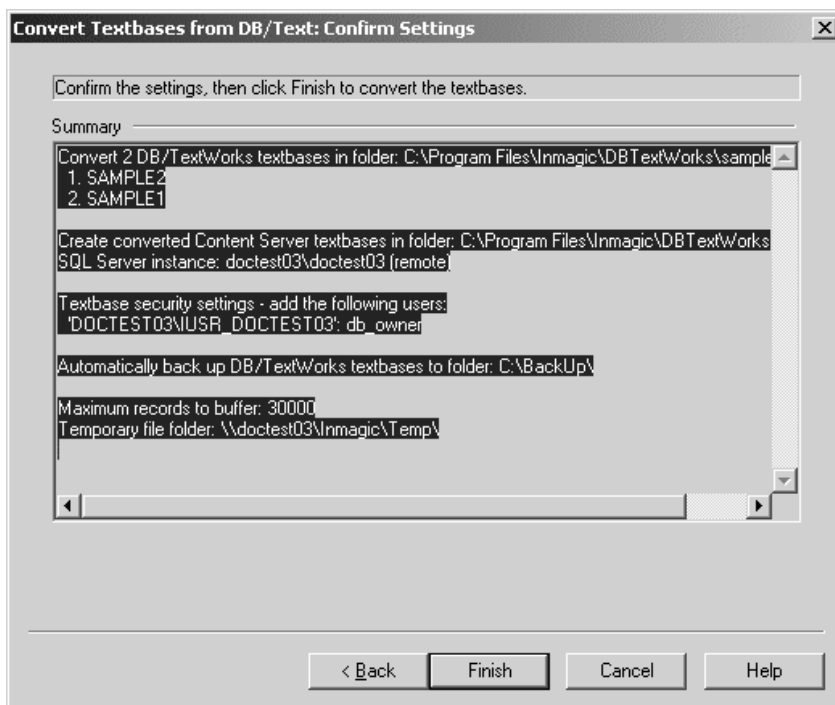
Convert Textbases from DB/Text: Confirm Settings

Confirm the settings, then click Finish to convert the textbases.

Summary

Convert 2 DB/TextWorks textbases in folder: C:\Program Files\Inmagic\DBTextWorks\sample
1. SAMPLE2
2. SAMPLE1

Create converted Content Server textbases in folder: C:\Program Files\Inmagic\DBTextWorks
SQL Server instance: doctest03\doctest03 (remote)

Textbase security settings - add the following users:
'DOCTEST03\IUSR_DOCTEST03': db_owner

Automatically back up DB/TextWorks textbases to folder: C:\BackUp\

Maximum records to buffer: 30000
Temporary file folder: \\doctest03\Inmagic\Temp\

< Back | Finish | Cancel | Help